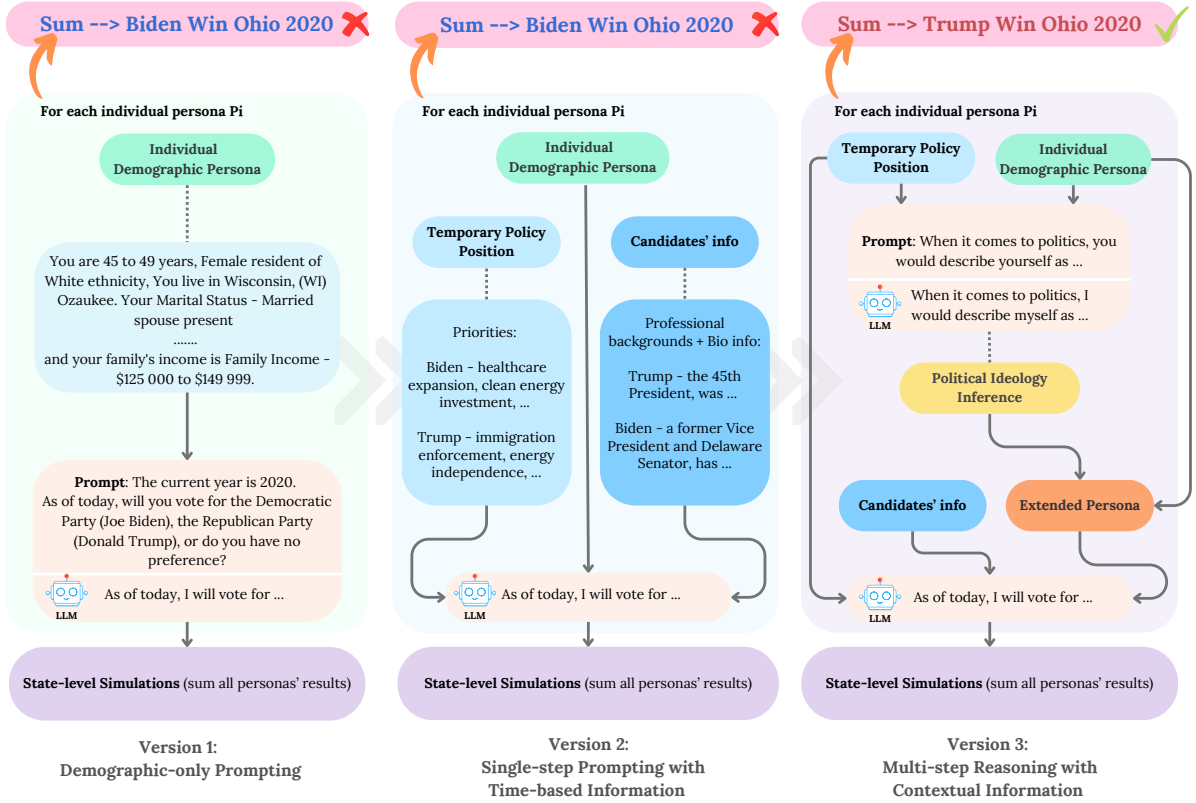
Sum --> Biden Win Ohio 2020

For each individual persona Pi

Individual Demographic Persona

You are 45 to 49 years, Female resident of White ethnicity, You live in Wisconsin, (WI) Ozaukee. Your Marital Status - Married spouse present
.......
and your family's income is Family Income - $125 000 to $149 999.

Prompt: The current year is 2020. As of today, will you vote for the Democratic Party (Joe Biden), the Republican Party (Donald Trump), or do you have no preference?

LLM
As of today, I will vote for ...

State-level Simulations (sum all personas' results)

Version 1:
Demographic-only Prompting

Sum --> Biden Win Ohio 2020

For each individual persona Pi

Individual Demographic Persona

Temporary Policy Position

Priorities:

Biden - healthcare expansion, clean energy investment, ...

Trump - immigration enforcement, energy independence, ...

Candidates' info

Professional backgrounds + Bio info:

Trump - the 45th President, was ...

Biden - a former Vice President and Delaware Senator, has ...

LLM
As of today, I will vote for ...

State-level Simulations (sum all personas' results)

Version 2:
Single-step Prompting with Time-based Information

Sum --> Trump Win Ohio 2020

For each individual persona Pi

Temporary Policy Position

Individual Demographic Persona

Prompt: When it comes to politics, you would describe yourself as ...

LLM
When it comes to politics, I would describe myself as ...

Political Ideology Inference

Candidates' info

Extended Persona

LLM
As of today, I will vote for ...

State-level Simulations (sum all personas' results)

Version 3:
Multi-step Reasoning with Contextual Information